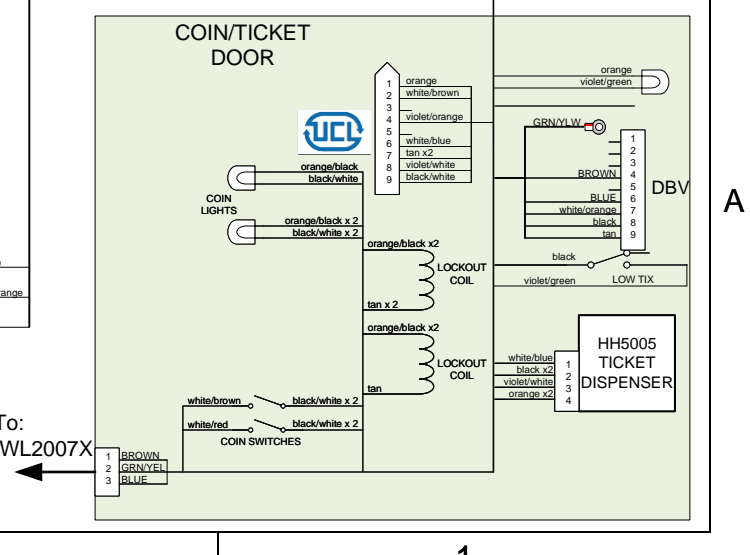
COIN/TICKET DOOR

1 orange
2 white/brown
3
4 violet/orange
5
6 white/blue
7 tan x2
8 violet/white
9 black/white

orange
violet/green

GRN/YLW

1
2
3
4 BROWN
5
6 BLUE
7 white/orange
8 black
9 tan

DBV

A

orange/black
black/white
COIN LIGHTS
orange/black x 2
black/white x 2

orange/black x2
LOCKOUT COIL
tan x 2

black
violet/green
LOW TIX

orange/black x2
LOCKOUT COIL
tan

HH5005 TICKET DISPENSER
1 white/blue
2 black x2
3 violet/white
4 orange x2

white/brown
black/white x 2
white/red
black/white x 2
COIN SWITCHES

orange

To:
WL2007X

1 BROWN
2 GRN/YEL
3 BLUE

1